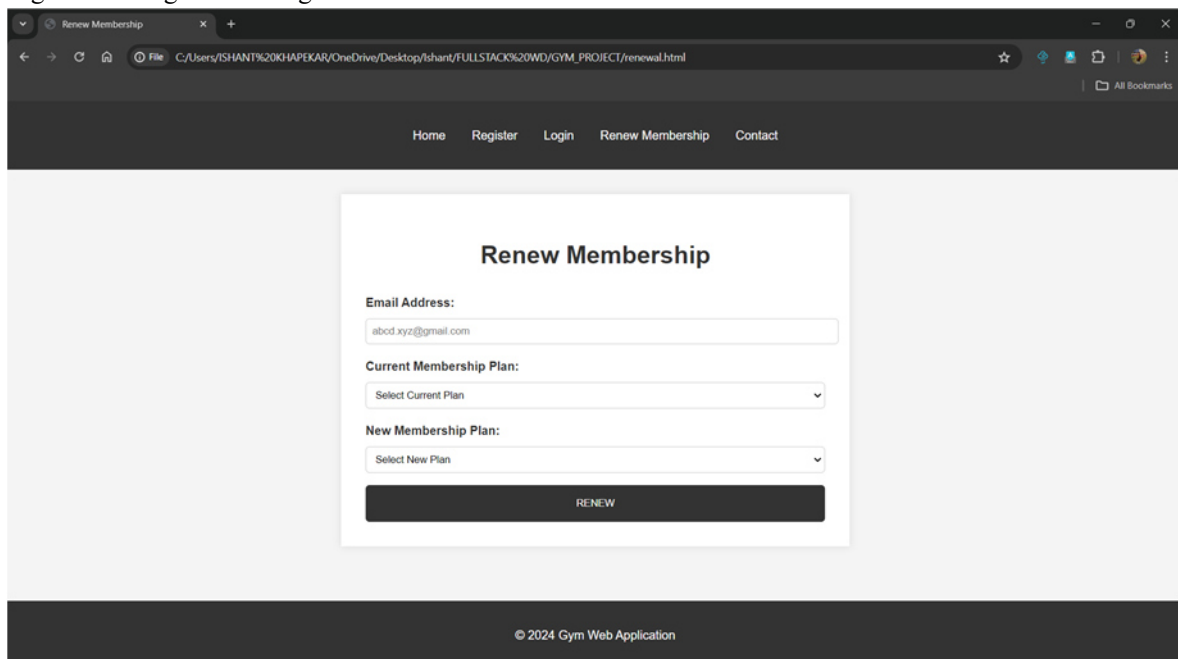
Renew Membership

File C:/Users/ISHANT%20KHAPEKAR/OneDrive/Desktop/Ishant/FULLSTACK%20WD/GYM_PROJECT/renewal.html

All Bookmarks

Home Register Login Renew Membership Contact

Renew Membership

Email Address:

abcd.xyz@gmail.com

Current Membership Plan:

Select Current Plan

New Membership Plan:

Select New Plan

RENEW

© 2024 Gym Web Application